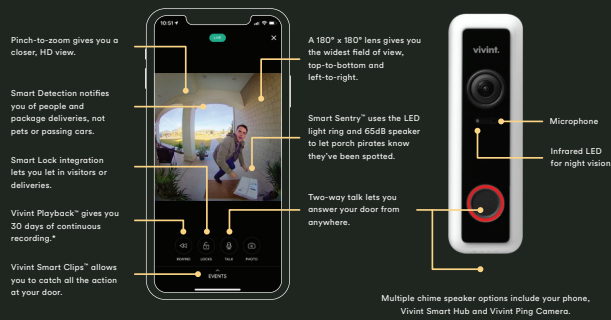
Pinch-to-zoom gives you a closer, HD view.

Smart Detection notifies you of people and package deliveries, not pets or passing cars.

Smart Lock integration lets you let in visitors or deliveries.

Vivint Playback™ gives you 30 days of continuous recording.*

Vivint Smart Clips™ allows you to catch all the action at your door.

10:51

LIVE

REWIND

LOCKS

TALK

PHOTO

EVENTS

A 180° x 180° lens gives you the widest field of view, top-to-bottom and left-to-right.

Smart Sentry™ uses the LED light ring and 65dB speaker to let porch pirates know they've been spotted.

Two-way talk lets you answer your door from anywhere.

vivint.

Microphone

Infrared LED for night vision

Multiple chime speaker options include your phone, Vivint Smart Hub and Vivint Ping Camera.